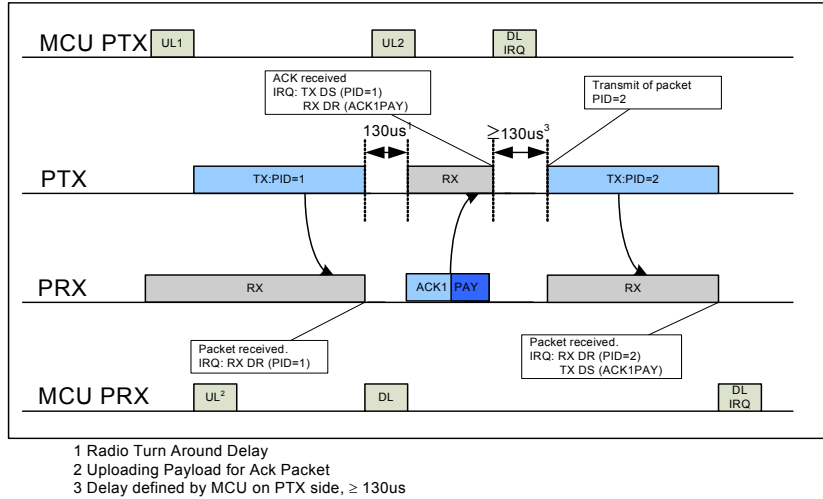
MCU PTX UL1 UL2 DL IRQ

ACK received
IRQ: TX DS (PID=1)
RX DR (ACK1PAY)

Transmit of packet
PID=2

130us$^1$

$\geq$130us$^3$

PTX TX:PID=1 RX TX:PID=2

PRX RX ACK1 PAY RX

Packet received.
IRQ: RX DR (PID=1)

Packet received.
IRQ: RX DR (PID=2)
TX DS (ACK1PAY)

MCU PRX UL$^2$ DL DL IRQ

1 Radio Turn Around Delay
2 Uploading Payload for Ack Packet
3 Delay defined by MCU on PTX side, $\geq$ 130us